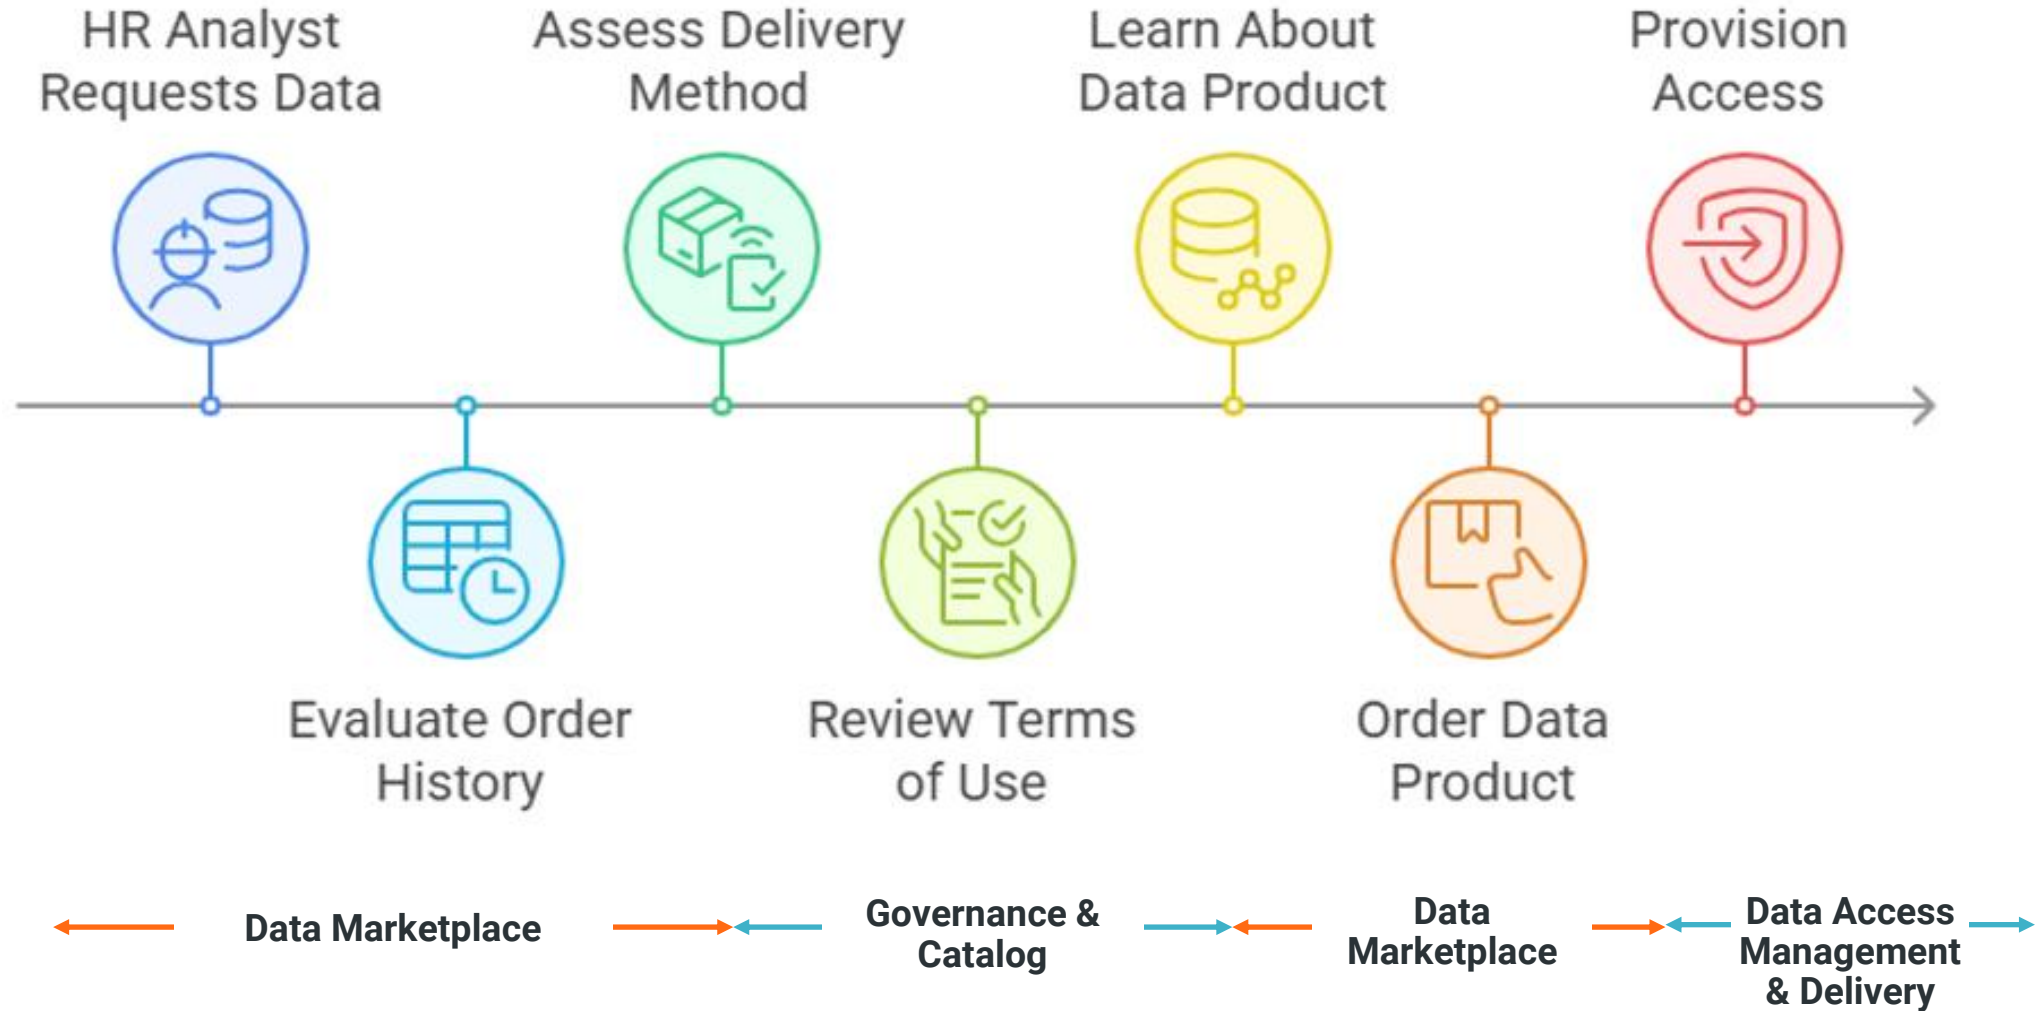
HR Analyst Requests Data

Assess Delivery Method

Learn About Data Product

Provision Access

Evaluate Order History

Review Terms of Use

Order Data Product

Data Marketplace

Governance & Catalog

Data Marketplace

Data Access Management & Delivery